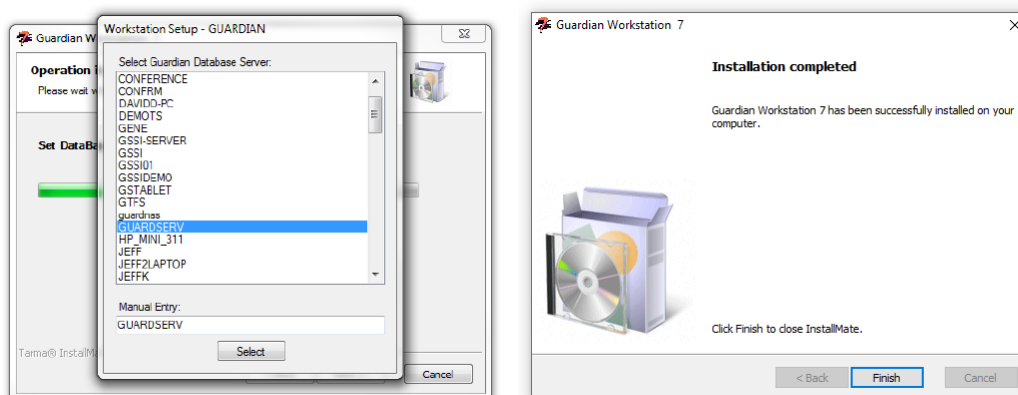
Guardian W

Operation i
Please wait w

Set DataBa

Tarma® InstallMa

Cancel

Workstation Setup - GUARDIAN

Select Guardian Database Server:

CONFERENCE
CONFRM
DAVIDD-PC
DEMOTS
GENE
GSSI-SERVER
GSSI
GSSI01
GSSIDEMO
GSTABLET
GTFS
guardnas
GUARDSERV
HP_MINI_311
JEFF
JEFF2LAPTOP
JEFFK

Manual Entry:
GUARDSERV

Select

Guardian Workstation 7

Installation completed

Guardian Workstation 7 has been successfully installed on your computer.

Click Finish to close InstallMate.

< Back
Finish
Cancel